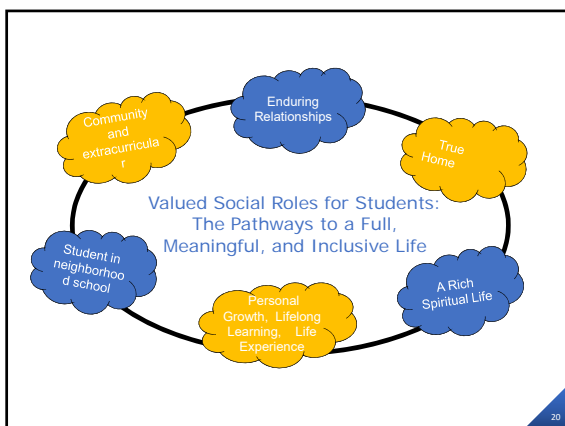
Enduring Relationships

True Home

A Rich Spiritual Life

Personal Growth, Lifelong Learning, Life Experience

Student in neighborhood school

Community and extracurricular

Valued Social Roles for Students: The Pathways to a Full, Meaningful, and Inclusive Life

20